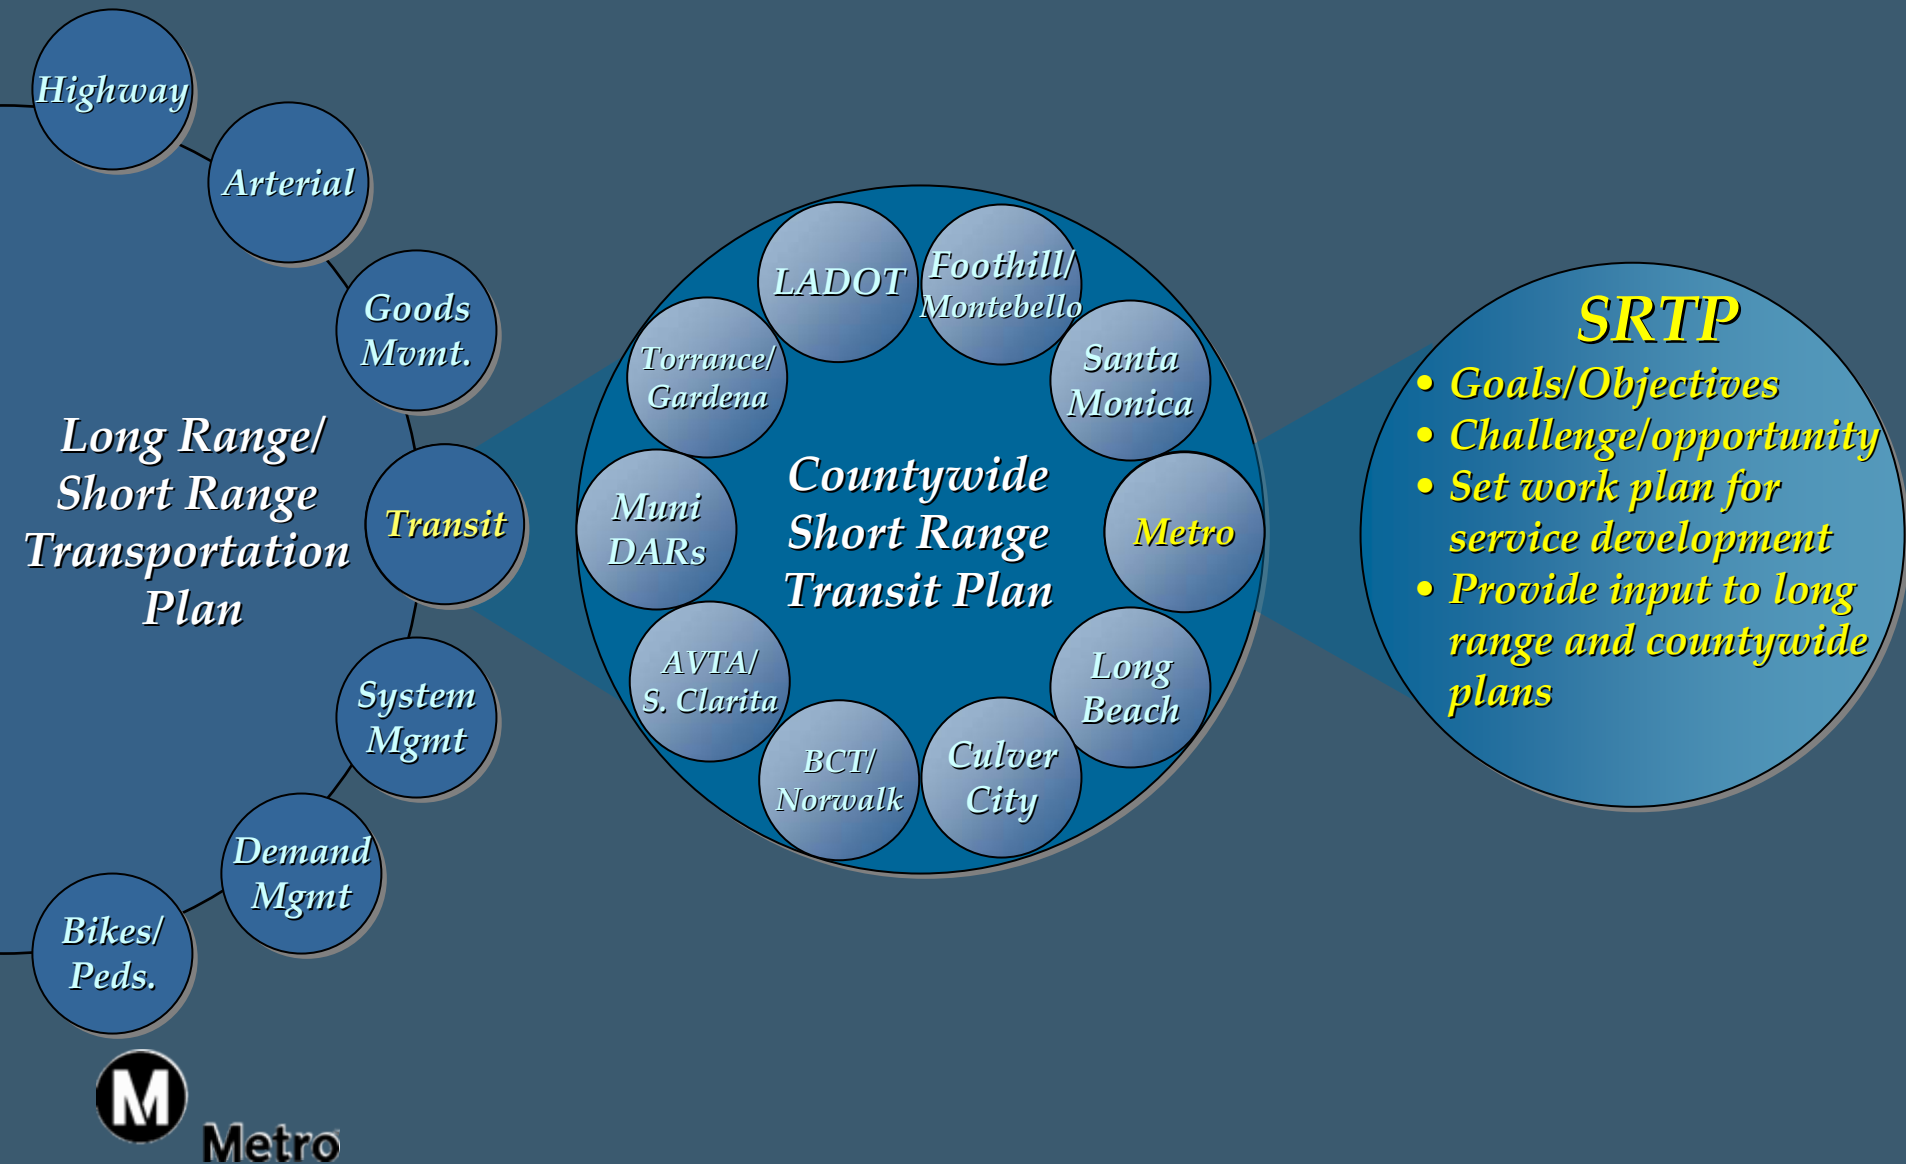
Highway

Arterial

Goods Mvmt.

Long Range/ Short Range Transportation Plan

Transit

System Mgmt

Demand Mgmt

Bikes/ Peds.

LADOT

Foothill/ Montebello

Torrance/ Gardena

Santa Monica

Muni DARs

Countywide Short Range Transit Plan

Metro

AVTA/ S. Clarita

Long Beach

BCT/ Norwalk

Culver City

SRTP

• Goals/Objectives
• Challenge/opportunity
• Set work plan for service development
• Provide input to long range and countywide plans

M

Metro